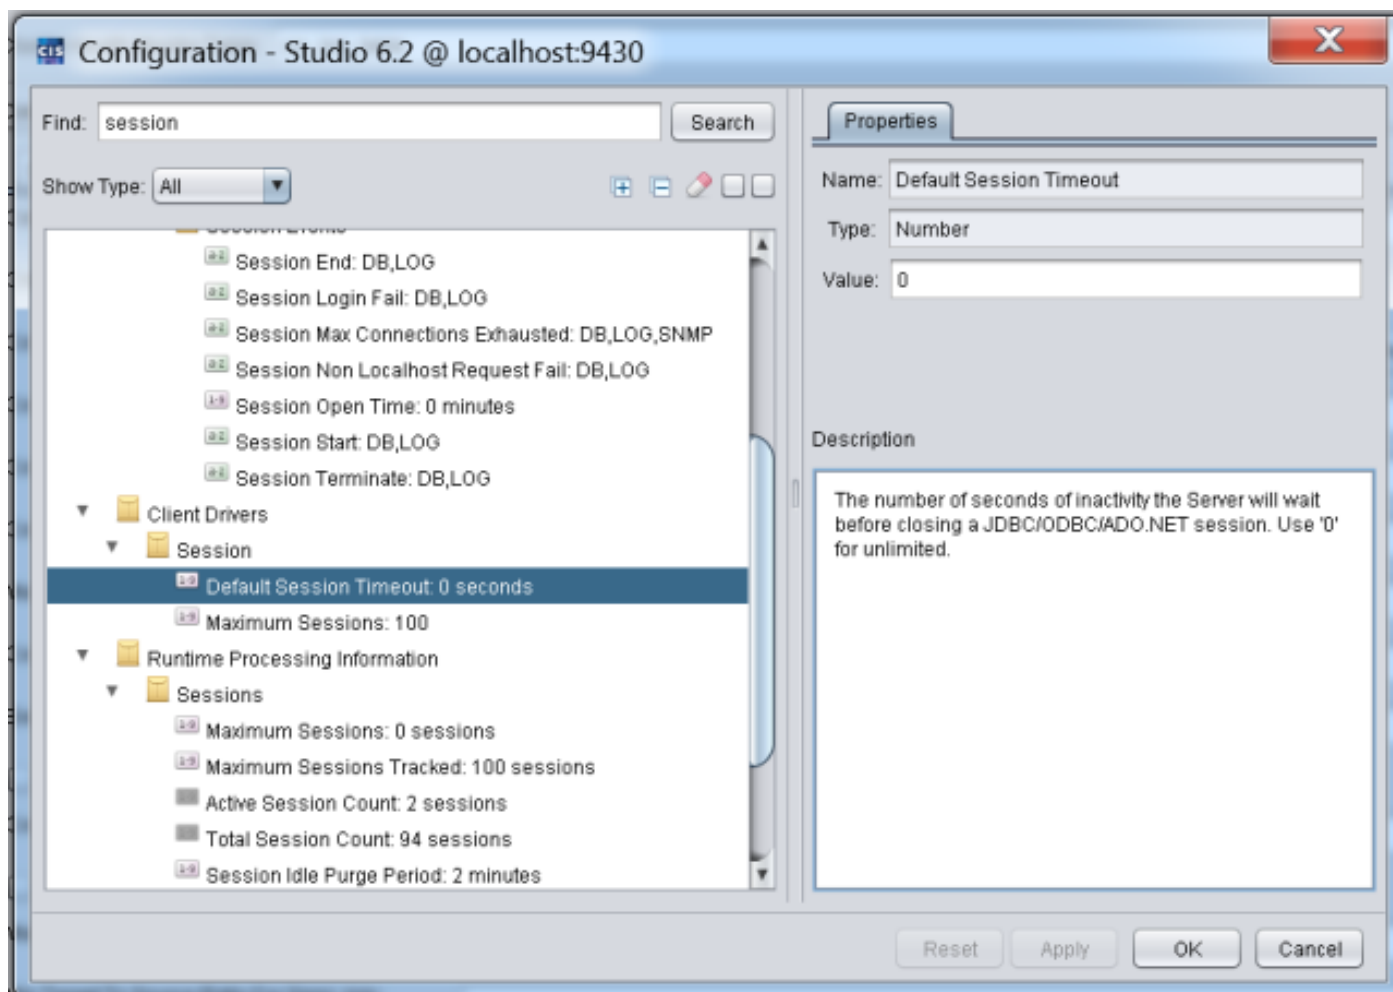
Configuration - Studio 6.2 @ localhost:9430

Find: session
Search

Show Type: All

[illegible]
Session End: DB,LOG
Session Login Fail: DB,LOG
Session Max Connections Exhausted: DB,LOG,SNMP
Session Non Localhost Request Fail: DB,LOG
Session Open Time: 0 minutes
Session Start: DB,LOG
Session Terminate: DB,LOG
Client Drivers
Session
Default Session Timeout: 0 seconds
Maximum Sessions: 100
Runtime Processing Information
Sessions
Maximum Sessions: 0 sessions
Maximum Sessions Tracked: 100 sessions
Active Session Count: 2 sessions
Total Session Count: 94 sessions
Session Idle Purge Period: 2 minutes

Properties

Name: Default Session Timeout
Type: Number
Value: 0

Description

The number of seconds of inactivity the Server will wait before closing a JDBC/ODBC/ADO.NET session. Use '0' for unlimited.

Reset
Apply
OK
Cancel